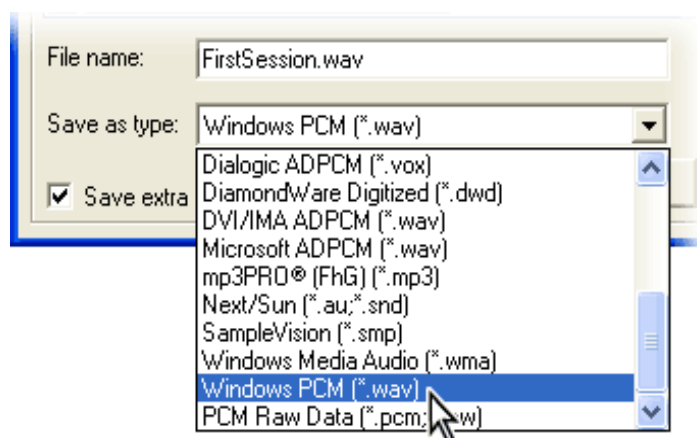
File name: FirstSession.wav

Save as type: Windows PCM (*.wav)

Save extra

Dialogic ADPCM (*.vox)
DiamondWare Digitized (*.dwd)
DVI/IMA ADPCM (*.wav)
Microsoft ADPCM (*.wav)
mp3PRO® (FhG) (*.mp3)
Next/Sun (*.au;*.snd)
SampleVision (*.smp)
Windows Media Audio (*.wma)
Windows PCM (*.wav)
PCM Raw Data (*.pcm;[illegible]w)